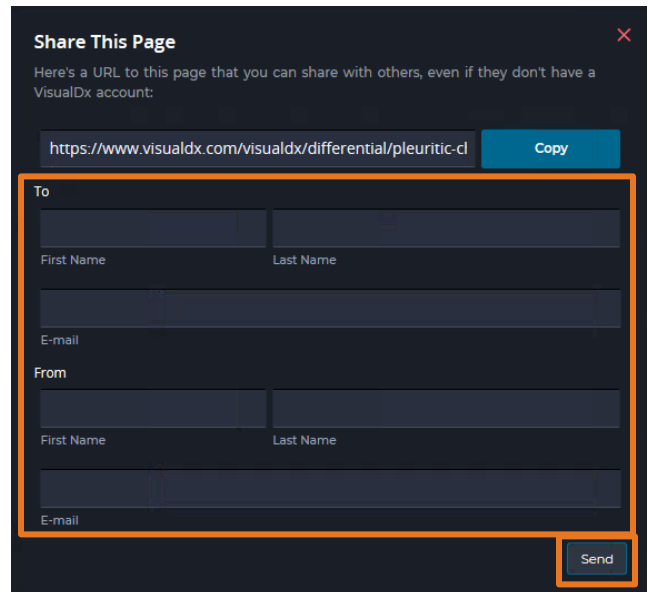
Share This Page

Here's a URL to this page that you can share with others, even if they don't have a VisualDx account:

https://www.visualdx.com/visualdx/differential/pleuritic-cl

Copy

To

First Name

Last Name

E-mail

From

First Name

Last Name

E-mail

Send